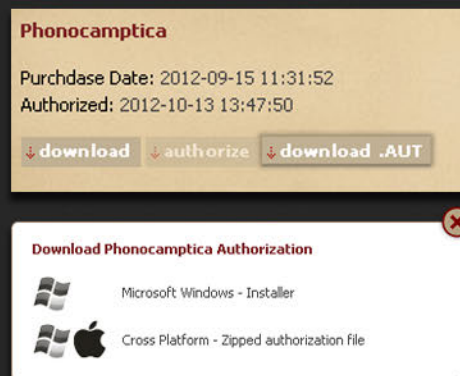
Phonocamptica

Purchdase Date: 2012-09-15 11:31:52
Authorized: 2012-10-13 13:47:50

download authorize download .AUT

Download Phonocamptica Authorization

Microsoft Windows - Installer

Cross Platform - Zipped authorization file